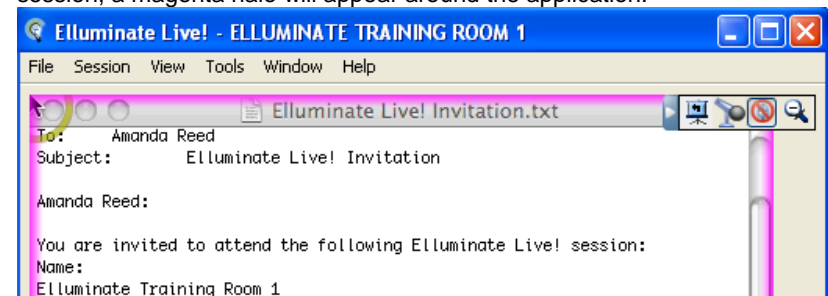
session, a magenta halo will appear around the application.

Elluminate Live! - ELLUMINATE TRAINING ROOM 1

File Session View Tools Window Help

Elluminate Live! Invitation.txt

To: Amanda Reed
Subject: Elluminate Live! Invitation

Amanda Reed:

You are invited to attend the following Elluminate Live! session:
Name:
Elluminate Training Room 1